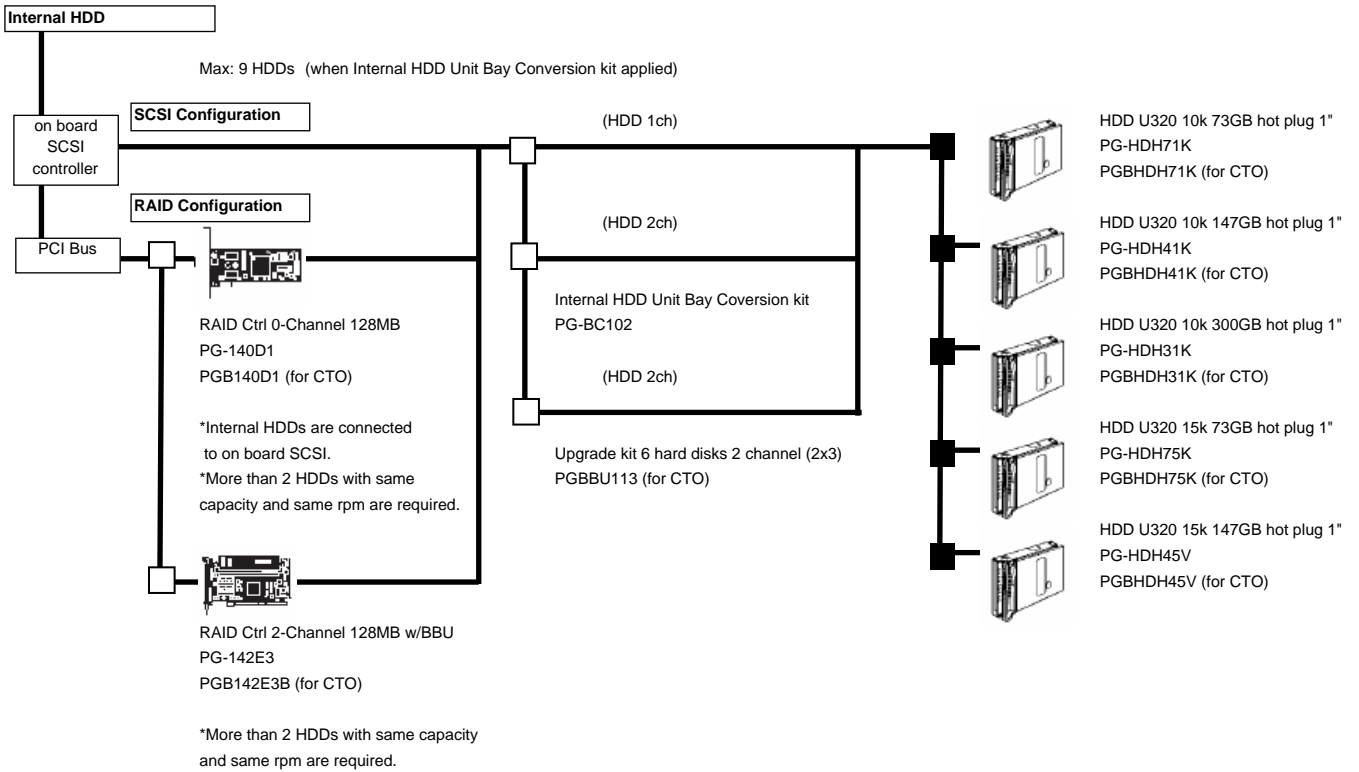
Internal HDD

Max: 9 HDDs (when Internal HDD Unit Bay Conversion kit applied)

on board SCSI controller

SCSI Configuration

(HDD 1ch)

HDD U320 10k 73GB hot plug 1"
PG-HDH71K
PGBHDH71K (for CTO)

RAID Configuration

PCI Bus

(HDD 2ch)

HDD U320 10k 147GB hot plug 1"
PG-HDH41K
PGBHDH41K (for CTO)

Internal HDD Unit Bay Coversion kit
PG-BC102

RAID Ctrl 0-Channel 128MB
PG-140D1
PGB140D1 (for CTO)

HDD U320 10k 300GB hot plug 1"
PG-HDH31K
PGBHDH31K (for CTO)

(HDD 2ch)

*Internal HDDs are connected to on board SCSI.
*More than 2 HDDs with same capacity and same rpm are required.

Upgrade kit 6 hard disks 2 channel (2x3)
PGBBU113 (for CTO)

HDD U320 15k 73GB hot plug 1"
PG-HDH75K
PGBHDH75K (for CTO)

HDD U320 15k 147GB hot plug 1"
PG-HDH45V
PGBHDH45V (for CTO)

RAID Ctrl 2-Channel 128MB w/BBU
PG-142E3
PGB142E3B (for CTO)

*More than 2 HDDs with same capacity and same rpm are required.